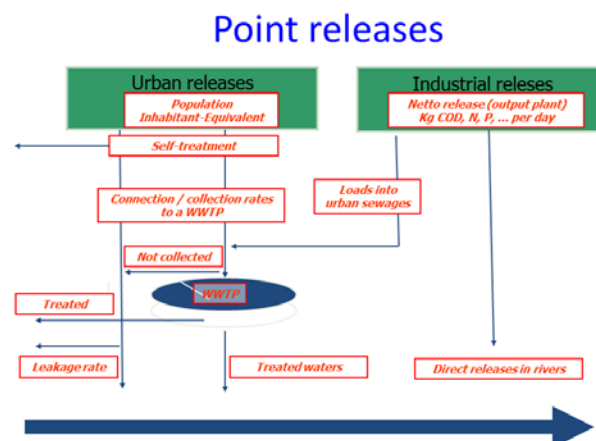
Point releases

Urban releases

Population
Inhabitant-Equivalent

Industrial releses

Netto release (output plant)
Kg COD, N, P, ... per day

Self-treatment

Loads into urban sewages

Connection / collection rates to a WWTP

Not collected

WWTP

Treated

Leakage rate

Treated waters

Direct releases in rivers